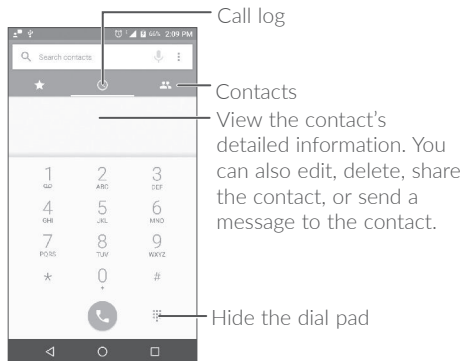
66% 2:09 PM

Search contacts

Call log

Contacts

View the contact's detailed information. You can also edit, delete, share the contact, or send a message to the contact.

1
QO

2
ABC

3
DEF

4
GHI

5
JKL

6
MNO

7
PQRS

8
TUV

9
WXYZ

*

0
+

#

Hide the dial pad